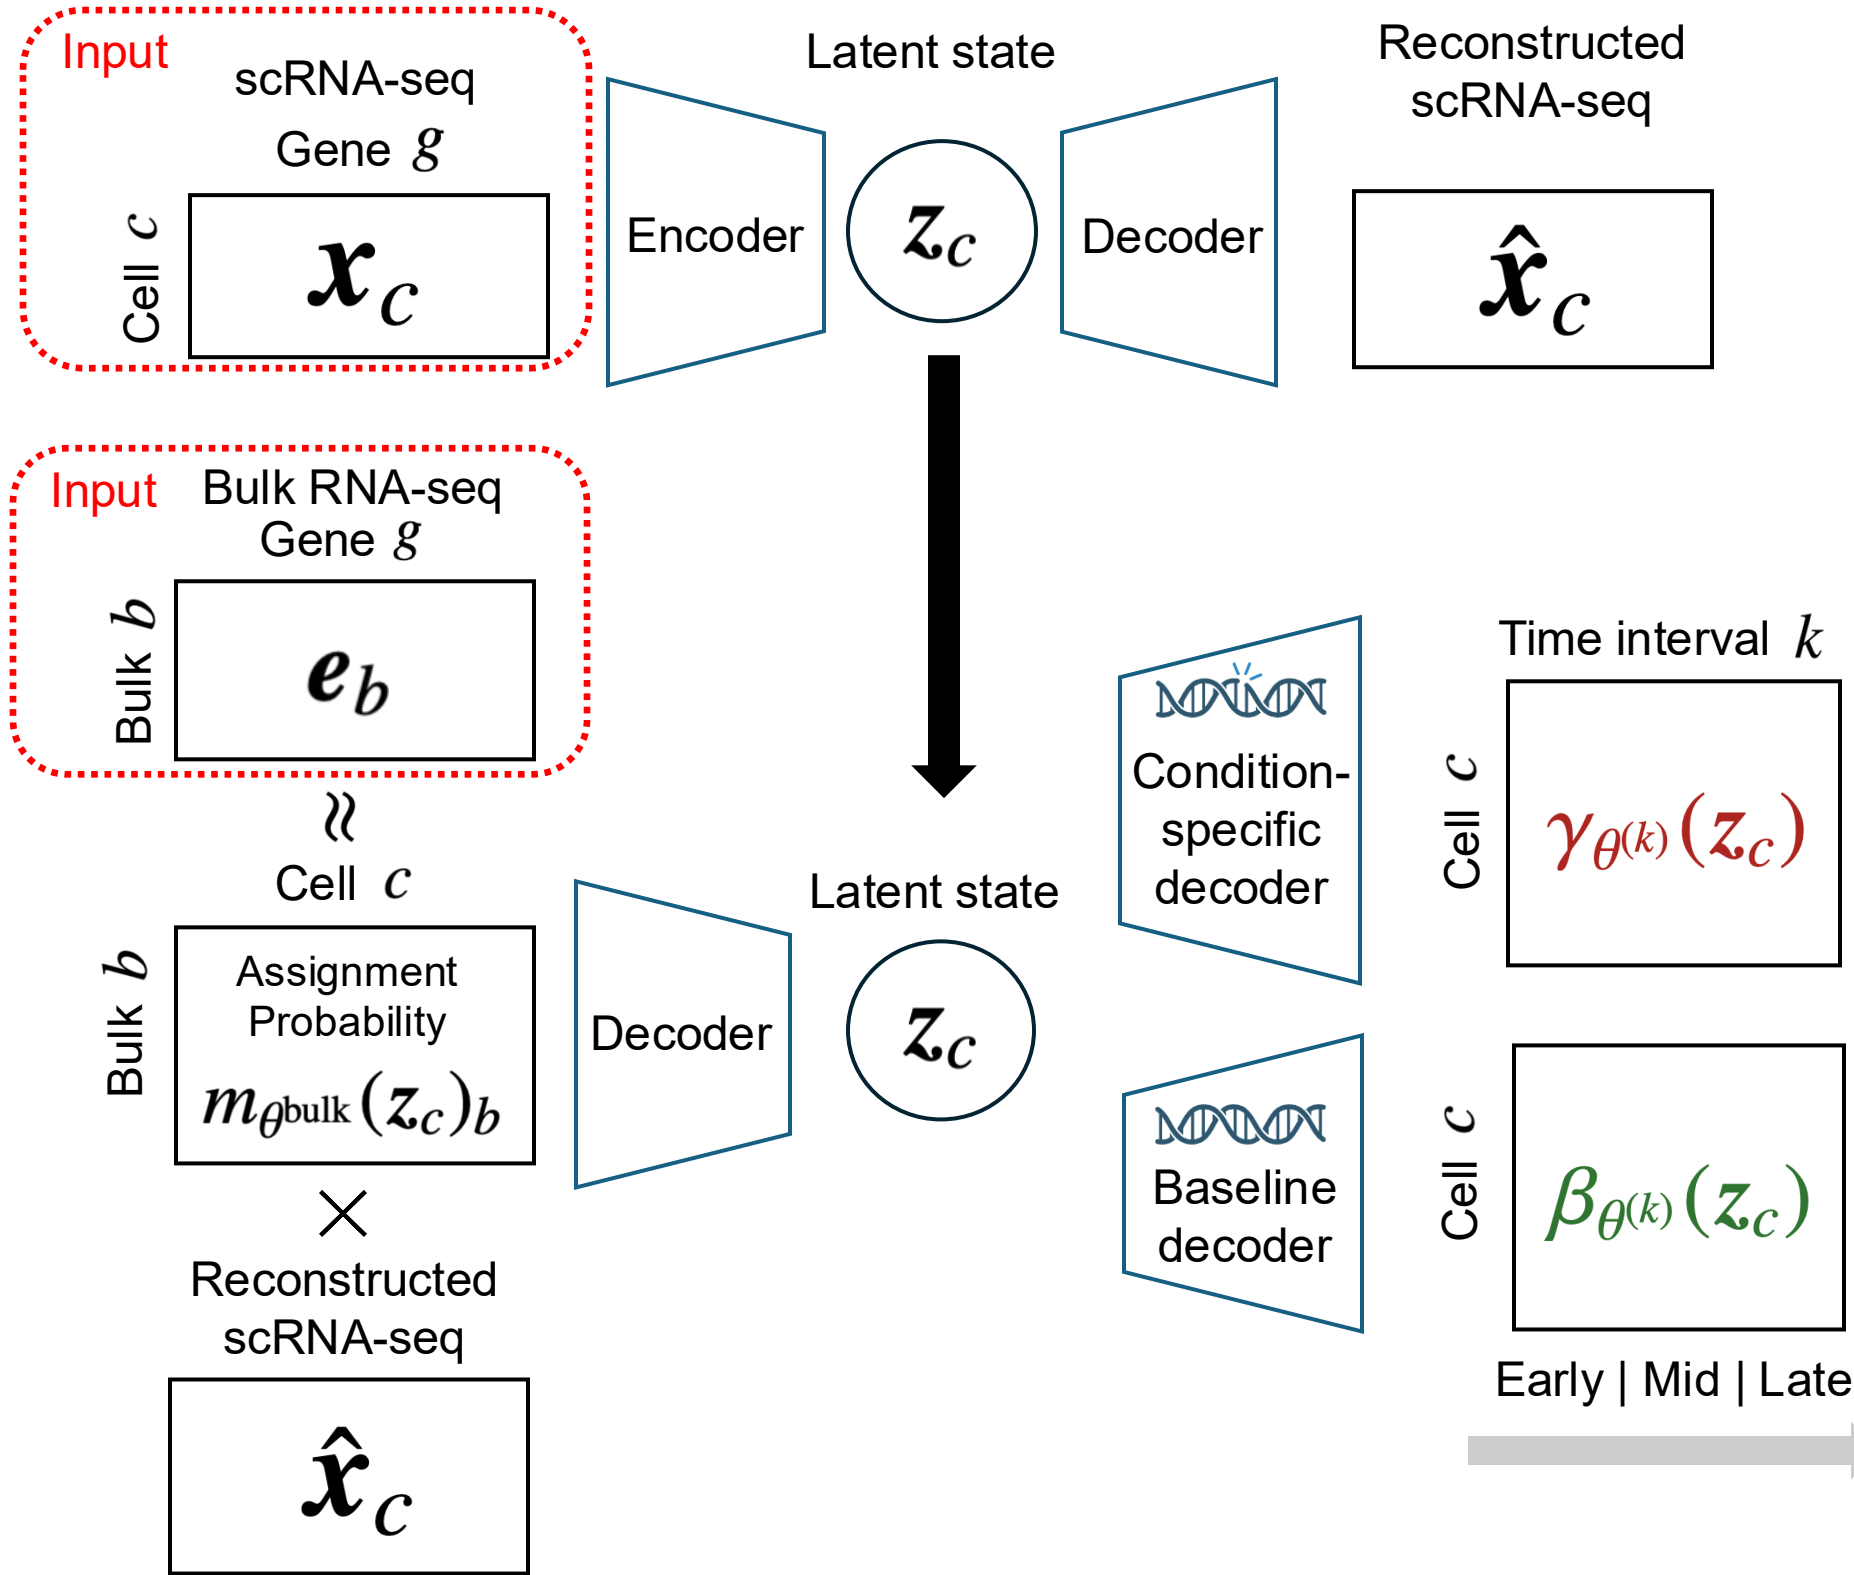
Input scRNA-seq Gene $g$

Cell $c$

$x_c$

Encoder

Latent state

$z_c$

Decoder

Reconstructed scRNA-seq

$\hat{x}_c$

Input Bulk RNA-seq Gene $g$

Bulk $b$

$e_b$

$\approx$

Cell $c$

Bulk $b$

Assignment Probability $m_{\theta^{bulk}}(z_c)_b$

$\times$

Reconstructed scRNA-seq

$\hat{x}_c$

Decoder

Latent state

$z_c$

Condition-specific decoder

Baseline decoder

Time interval $k$

Cell $c$

$\gamma_{\theta^{(k)}}(z_c)$

Cell $c$

$\beta_{\theta^{(k)}}(z_c)$

Early | Mid | Late